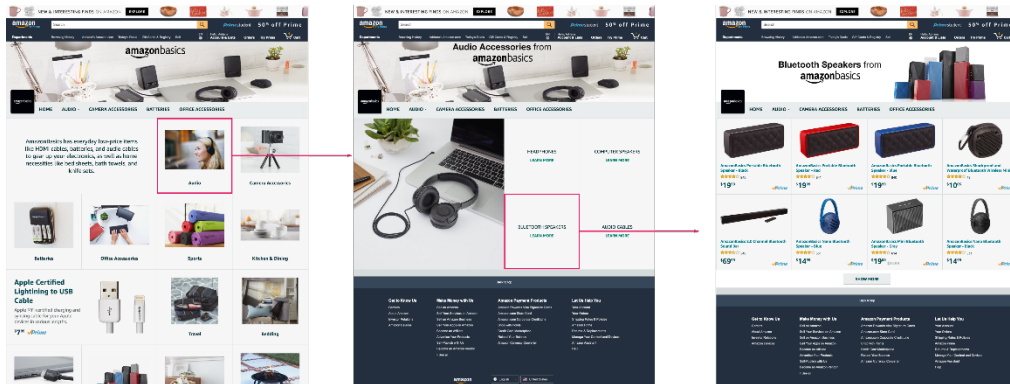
NEW & INTERESTING FINDS ON AMAZON EXPLORE

amazon

Prime Video 50% off Prime

amazonbasics

HOME AUDIO CAMERA ACCESSORIES BATTERIES OFFICE ACCESSORIES

AmazonBasics has everyday low-price items like HDMI cables, batteries, and audio cables to gear up your electronics, as well as home necessities like bed sheets, bath towels, and knife sets.

Audio

Camera Accessories

Batteries

Office Accessories

Sports

Kitchen & Dining

Apple Certified Lightning to USB Cable

$7.99 Prime

Travel

Bedding

NEW & INTERESTING FINDS ON AMAZON EXPLORE

Audio Accessories from amazonbasics

HOME AUDIO CAMERA ACCESSORIES BATTERIES OFFICE ACCESSORIES

HEADPHONES LEARN MORE

COMPUTER SPEAKERS LEARN MORE

BLUETOOTH SPEAKERS LEARN MORE

AUDIO CABLES LEARN MORE

Get to Know Us

Make Money with Us

Amazon Payment Products

Let Us Help You

amazon

NEW & INTERESTING FINDS ON AMAZON EXPLORE

Bluetooth Speakers from amazonbasics

HOME AUDIO CAMERA ACCESSORIES BATTERIES OFFICE ACCESSORIES

$19.99 Prime

$19.99 Prime

$19.99 Prime

$10.99 Prime

$69.99 Prime

$14.99 Prime

$19.99 Prime

$14.99 Prime

SHOW MORE

Get to Know Us

Make Money with Us

Amazon Payment Products

Let Us Help You